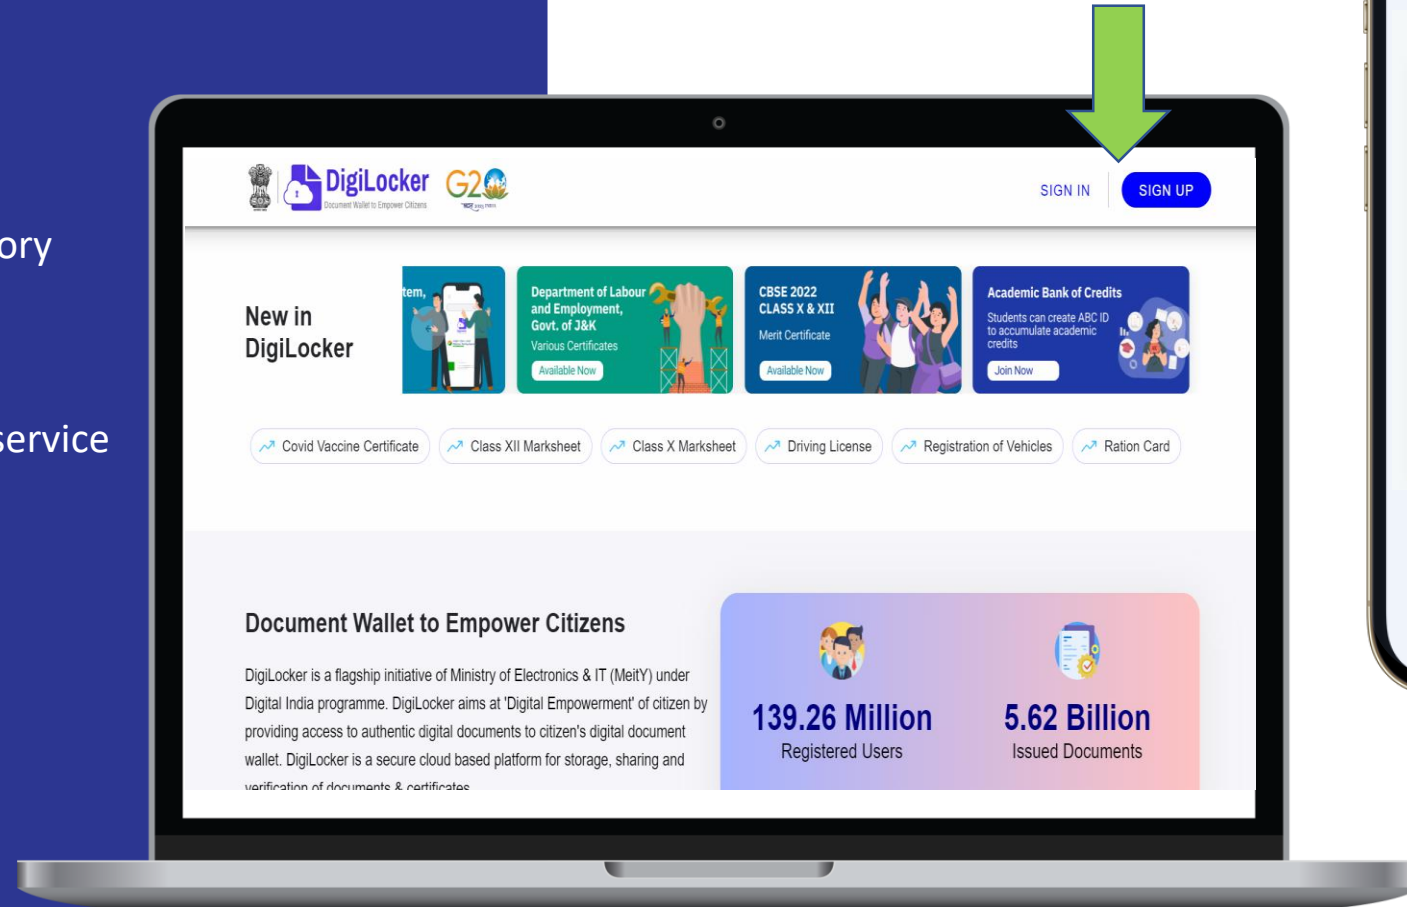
ory

service

DigiLocker
Document Wallet to Empower Citizens
G20

SIGN IN
SIGN UP

New in DigiLocker

tem,

Department of Labour and Employment, Govt. of J&K
Various Certificates
Available Now

CBSE 2022 CLASS X & XII
Merit Certificate
Available Now

Academic Bank of Credits
Students can create ABC ID to accumulate academic credits
Join Now

Covid Vaccine Certificate
Class XII Marksheet
Class X Marksheet
Driving License
Registration of Vehicles
Ration Card

Document Wallet to Empower Citizens

DigiLocker is a flagship initiative of Ministry of Electronics & IT (MeitY) under Digital India programme. DigiLocker aims at 'Digital Empowerment' of citizen by providing access to authentic digital documents to citizen's digital document wallet. DigiLocker is a secure cloud based platform for storage, sharing and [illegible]

139.26 Million
Registered Users

5.62 Billion
Issued Documents